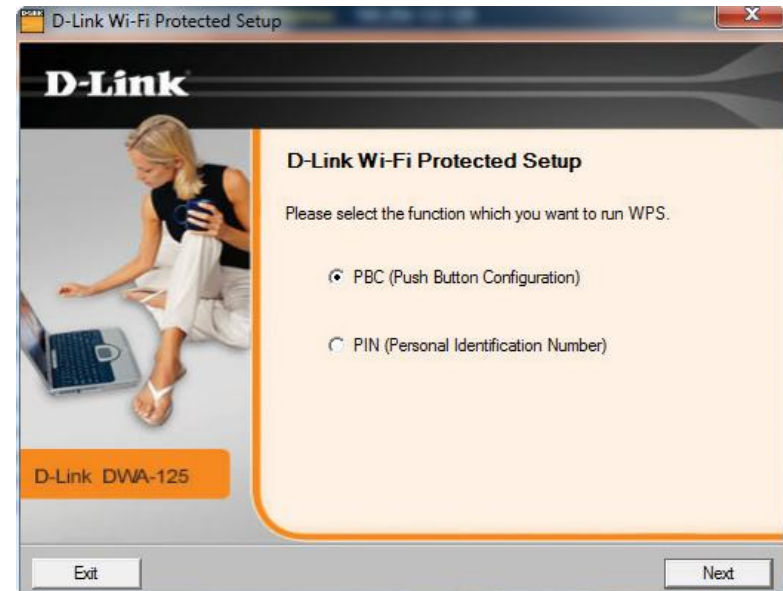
D-Link Wi-Fi Protected Setup

D-Link

D-Link Wi-Fi Protected Setup

Please select the function which you want to run WPS.

PBC (Push Button Configuration)

PIN (Personal Identification Number)

D-Link DWA-125

Exit

Next